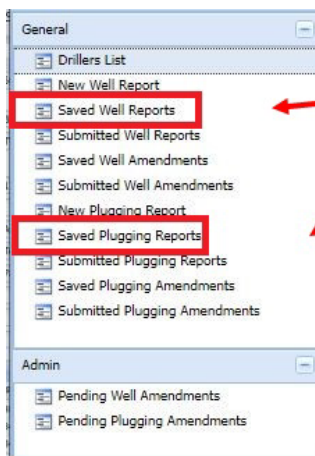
General

Drillers List
New Well Report
Saved Well Reports
Submitted Well Reports
Saved Well Amendments
Submitted Well Amendments
New Plugging Report
Saved Plugging Reports
Submitted Plugging Reports
Saved Plugging Amendments
Submitted Plugging Amendments

Admin

Pending Well Amendments
Pending Plugging Amendments